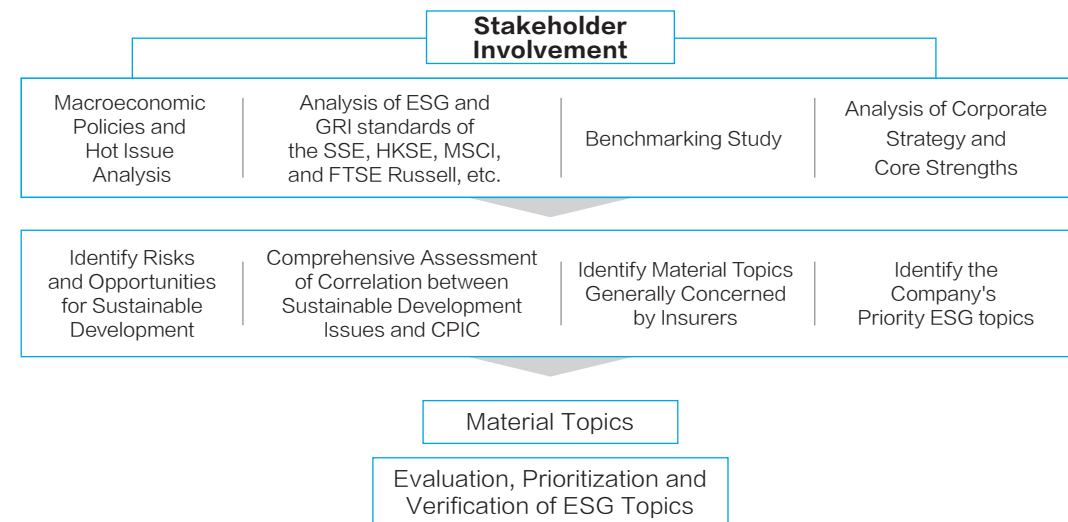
Stakeholder Involvement

Macroeconomic Policies and Hot Issue Analysis

Analysis of ESG and GRI standards of the SSE, HKSE, MSCI, and FTSE Russell, etc.

Benchmarking Study

Analysis of Corporate Strategy and Core Strengths

Identify Risks and Opportunities for Sustainable Development

Comprehensive Assessment of Correlation between Sustainable Development Issues and CPIC

Identify Material Topics Generally Concerned by Insurers

Identify the Company's Priority ESG topics

Material Topics

Evaluation, Prioritization and Verification of ESG Topics